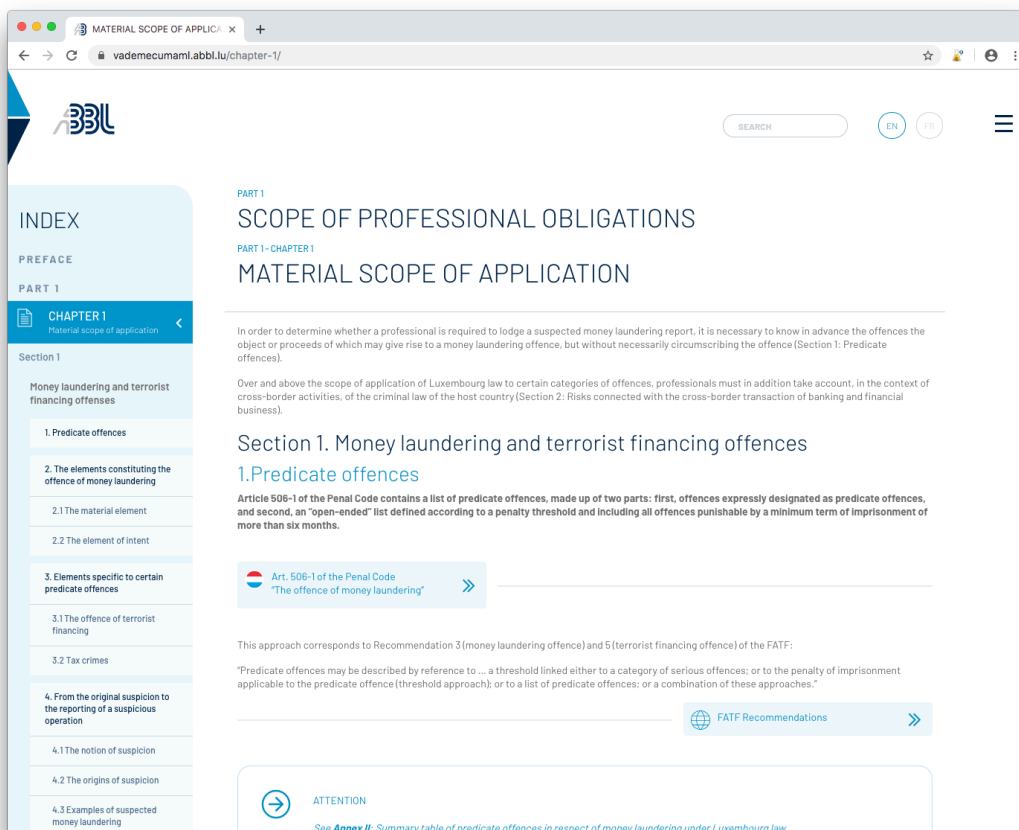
MATERIAL SCOPE OF APPLICA ×

vademecumaml.abbl.lu/chapter-1/

ABBL

SEARCH

EN FR

INDEX

PREFACE

PART 1

CHAPTER 1
Material scope of application

Section 1

Money laundering and terrorist financing offenses

1. Predicate offences

2. The elements constituting the offence of money laundering

2.1 The material element

2.2 The element of intent

3. Elements specific to certain predicate offences

3.1 The offence of terrorist financing

3.2 Tax crimes

4. From the original suspicion to the reporting of a suspicious operation

4.1 The notion of suspicion

4.2 The origins of suspicion

4.3 Examples of suspected money laundering

PART 1

SCOPE OF PROFESSIONAL OBLIGATIONS

PART 1 - CHAPTER 1

MATERIAL SCOPE OF APPLICATION

In order to determine whether a professional is required to lodge a suspected money laundering report, it is necessary to know in advance the offences the object or proceeds of which may give rise to a money laundering offence, but without necessarily circumscribing the offence (Section 1: Predicate offences).

Over and above the scope of application of Luxembourg law to certain categories of offences, professionals must in addition take account, in the context of cross-border activities, of the criminal law of the host country (Section 2: Risks connected with the cross-border transaction of banking and financial business).

Section 1. Money laundering and terrorist financing offences

1.Predicate offences

Article 506-1 of the Penal Code contains a list of predicate offences, made up of two parts: first, offences expressly designated as predicate offences, and second, an "open-ended" list defined according to a penalty threshold and including all offences punishable by a minimum term of imprisonment of more than six months.

Art. 506-1 of the Penal Code
"The offence of money laundering"

This approach corresponds to Recommendation 3 (money laundering offence) and 5 (terrorist financing offence) of the FATF:

"Predicate offences may be described by reference to ... a threshold linked either to a category of serious offences; or to the penalty of imprisonment applicable to the predicate offence (threshold approach); or to a list of predicate offences; or a combination of these approaches."

FATF Recommendations

ATTENTION

See Annex II: Summary table of predicate offences in respect of money laundering under Luxembourg law